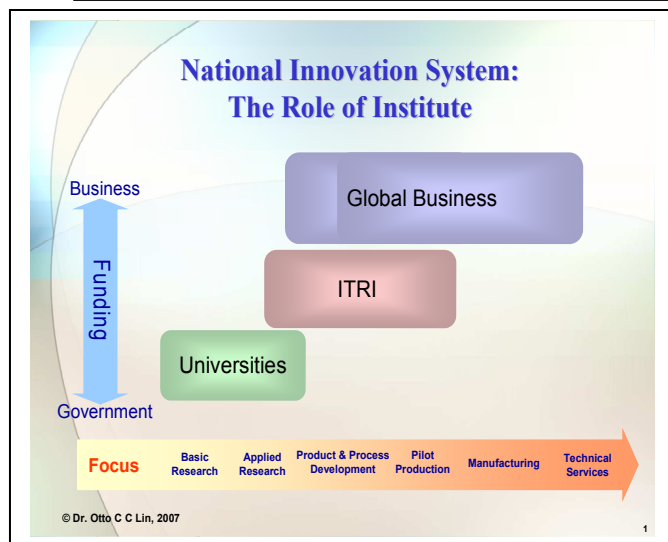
National Innovation System:
The Role of Institute

Business

Funding

Government

Global Business

ITRI

Universities

Focus Basic Research Applied Research Product & Process Development Pilot Production Manufacturing Technical Services

© Dr. Otto C C Lin, 2007

1